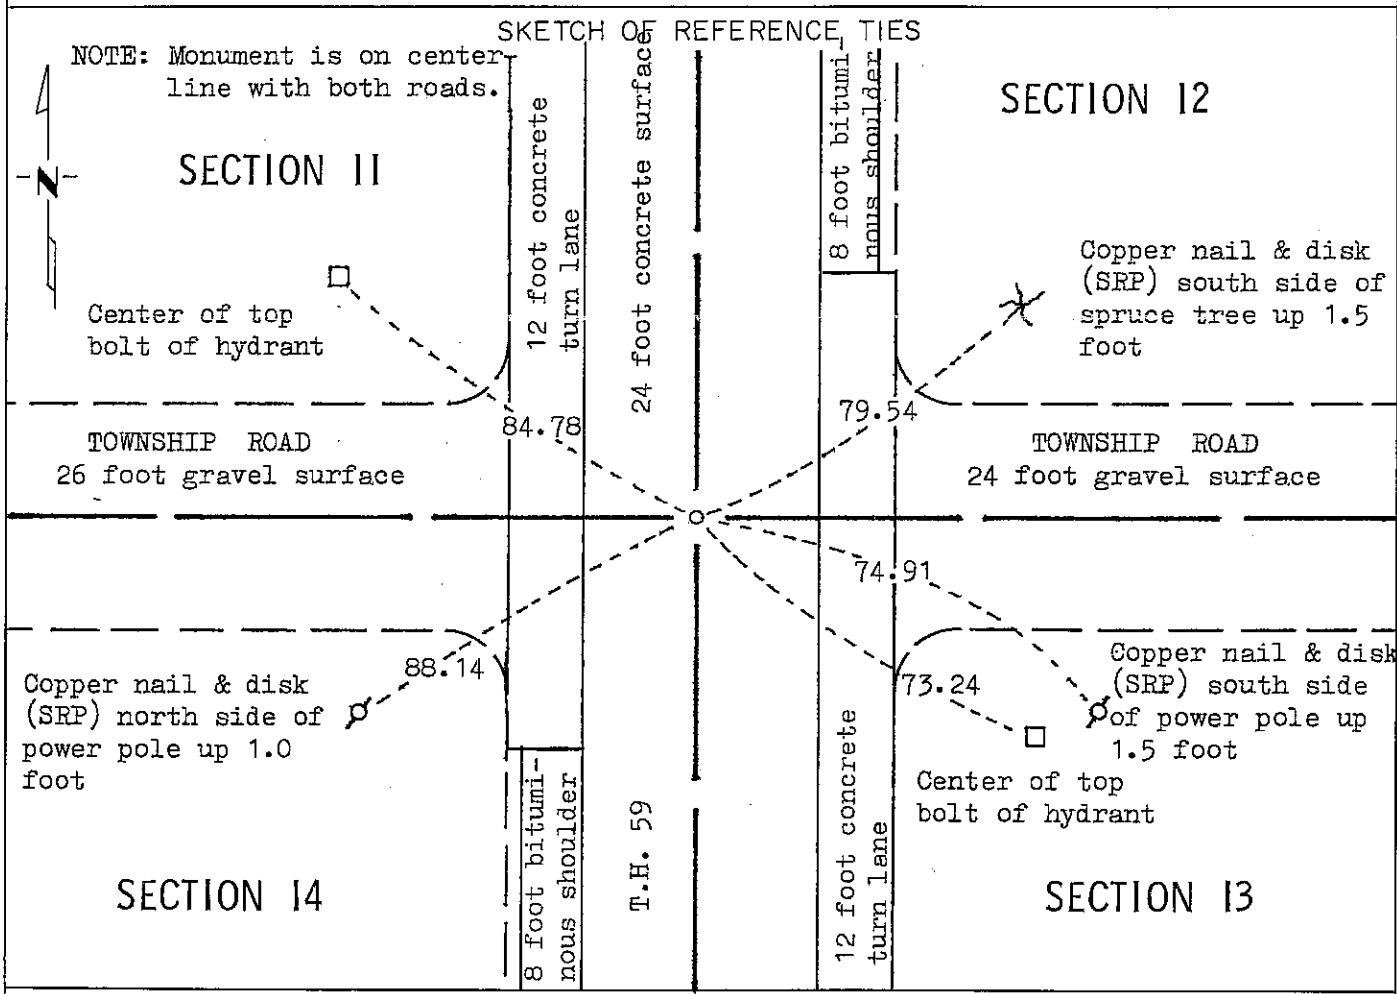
SKETCH OF REFERENCE TIES

NOTE: Monument is on centerline with both roads.

N

SECTION 11

SECTION 12

12 foot concrete turn lane

24 foot concrete surface

8 foot bituminous shoulder

Copper nail & disk (SRP) south side of spruce tree up 1.5 foot

Center of top bolt of hydrant

84.78

79.54

TOWNSHIP ROAD
26 foot gravel surface

TOWNSHIP ROAD
24 foot gravel surface

74.91

88.14

73.24

Copper nail & disk (SRP) north side of power pole up 1.0 foot

Copper nail & disk (SRP) south side of power pole up 1.5 foot

Center of top bolt of hydrant

8 foot bituminous shoulder

T.H. 59

12 foot concrete turn lane

SECTION 14

SECTION 13